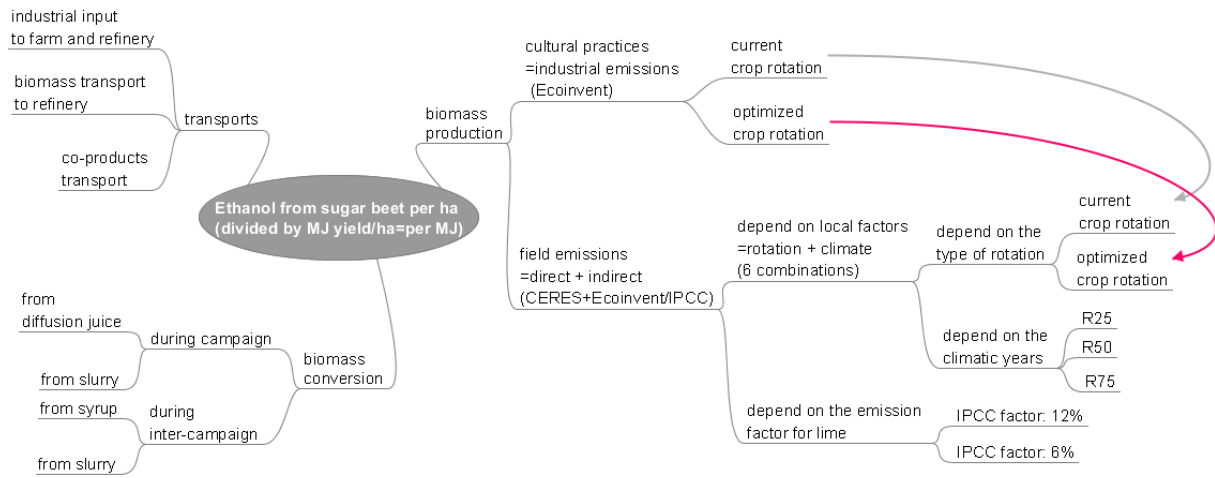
industrial input to farm and refinery

biomass transport to refinery

co-products transport

transports

Ethanol from sugar beet per ha (divided by MJ yield/ha=per MJ)

biomass production

cultural practices =industrial emissions (Ecoinvent)

current crop rotation

optimized crop rotation

field emissions =direct + indirect (CERES+Ecoinvent/IPCC)

depend on local factors =rotation + climate (6 combinations)

depend on the type of rotation

current crop rotation

optimized crop rotation

depend on the climatic years

R25

R50

R75

depend on the emission factor for lime

IPCC factor: 12%

IPCC factor: 6%

biomass conversion

during campaign

from diffusion juice

from slurry

during inter-campaign

from syrup

from slurry